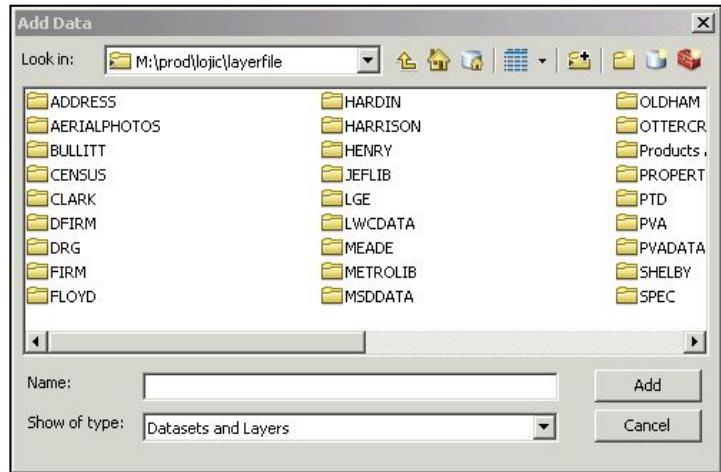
Add Data

Look in: M:\prod\lojic\layerfile

ADDRESS
AERIALPHOTOS
BULLITT
CENSUS
CLARK
DFIRM
DRG
FIRM
FLOYD

HARDIN
HARRISON
HENRY
JEFLIB
LGE
LWCDATA
MEADE
METROLIB
MSDDATA

OLDHAM
OTTERCR
Products .
PROPERT
PTD
PVA
PVADATA
SHELBY
SPEC

Name:
Add
Show of type: Datasets and Layers
Cancel